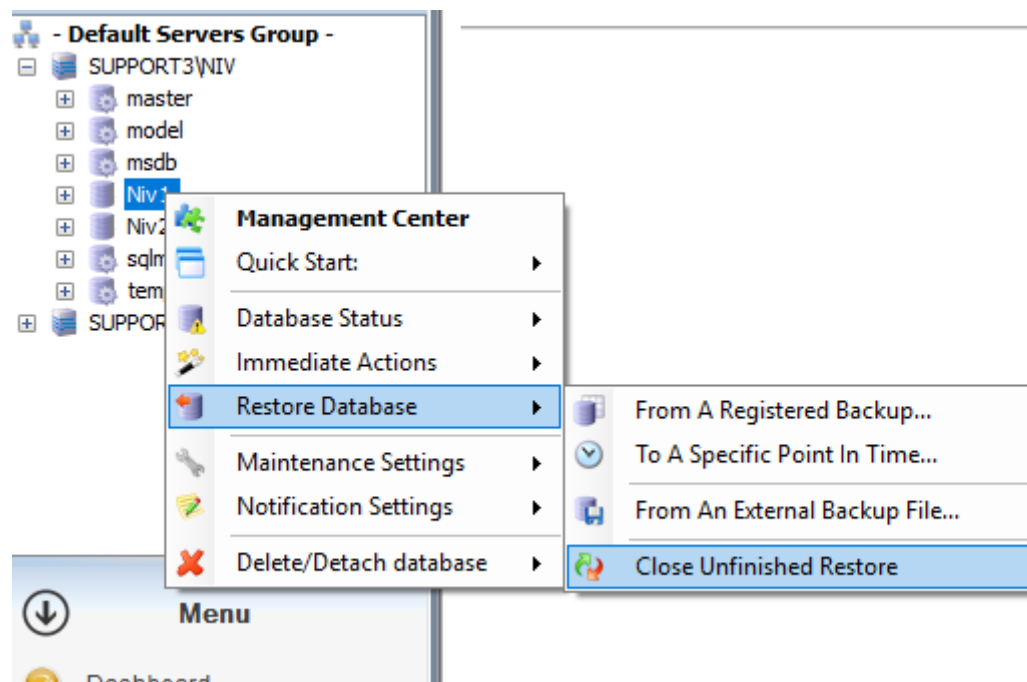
- Default Servers Group -
SUPPORT3\NIV
master
model
msdb
Niv1
Niv2
sqlm
tem
SUPPOR

Management Center
Quick Start:
Database Status
Immediate Actions
Restore Database
Maintenance Settings
Notification Settings
Delete/Detach database

From A Registered Backup...
To A Specific Point In Time...
From An External Backup File...
Close Unfinished Restore

Menu
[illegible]